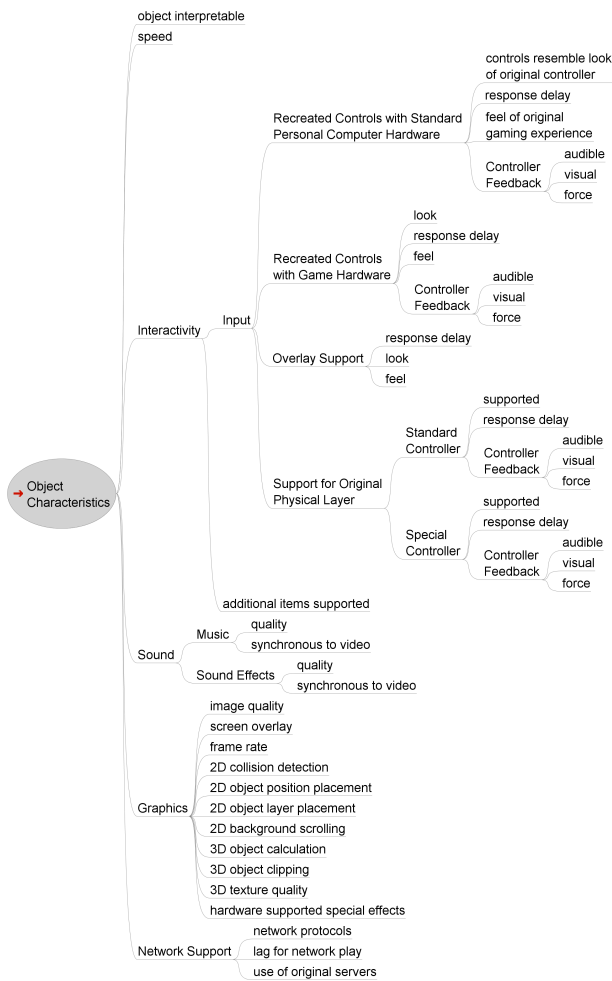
Object Characteristics

object interpretable

speed

Interactivity

Input

Recreated Controls with Standard Personal Computer Hardware

controls resemble look of original controller

response delay

feel of original gaming experience

Controller Feedback

audible

visual

force

Recreated Controls with Game Hardware

look

response delay

feel

Controller Feedback

audible

visual

force

Overlay Support

response delay

look

feel

Support for Original Physical Layer

Standard Controller

supported

response delay

Controller Feedback

audible

visual

force

Special Controller

supported

response delay

Controller Feedback

audible

visual

force

additional items supported

Sound

Music

quality

synchronous to video

Sound Effects

quality

synchronous to video

Graphics

image quality

screen overlay

frame rate

2D collision detection

2D object position placement

2D object layer placement

2D background scrolling

3D object calculation

3D object clipping

3D texture quality

hardware supported special effects

Network Support

network protocols

lag for network play

use of original servers